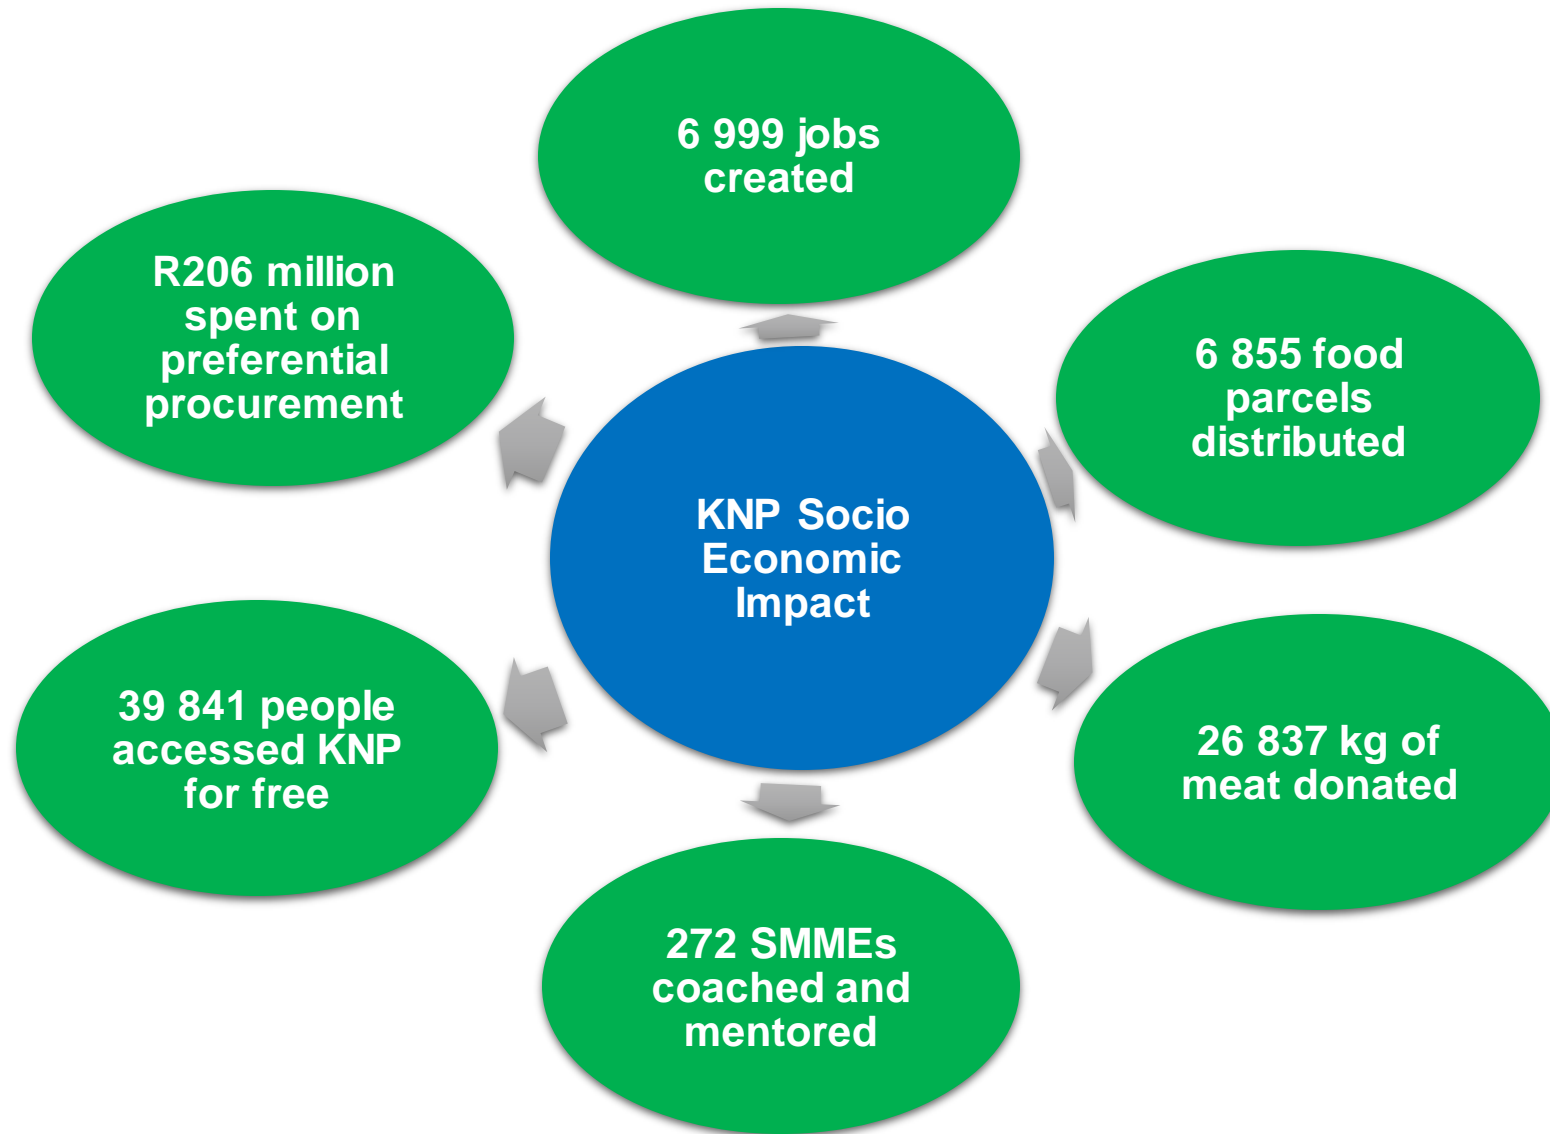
KNP Socio Economic Impact

6 999 jobs created

6 855 food parcels distributed

26 837 kg of meat donated

272 SMMEs coached and mentored

39 841 people accessed KNP for free

R206 million spent on preferential procurement